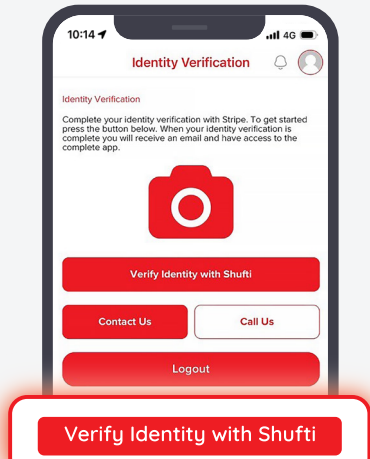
10:14

4G

Identity Verification

Identity Verification

Complete your identity verification with Stripe. To get started press the button below. When your identity verification is complete you will receive an email and have access to the complete app.

Verify Identity with Shufti

Contact Us

Call Us

Logout

Verify Identity with Shufti